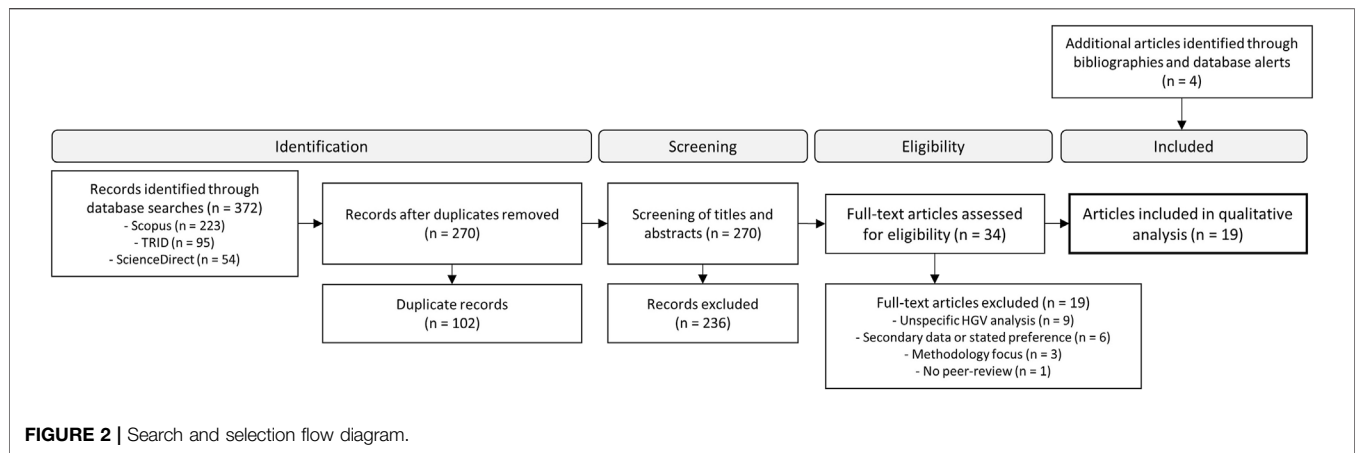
Additional articles identified through bibliographies and database alerts (n = 4)

Identification

Screening

Eligibility

Included

Records identified through database searches (n = 372)
- Scopus (n = 223)
- TRID (n = 95)
- ScienceDirect (n = 54)

Records after duplicates removed (n = 270)

Duplicate records (n = 102)

Screening of titles and abstracts (n = 270)

Records excluded (n = 236)

Full-text articles assessed for eligibility (n = 34)

Full-text articles excluded (n = 19)
- Unspecific HGV analysis (n = 9)
- Secondary data or stated preference (n = 6)
- Methodology focus (n = 3)
- No peer-review (n = 1)

Articles included in qualitative analysis (n = 19)

FIGURE 2 | Search and selection flow diagram.